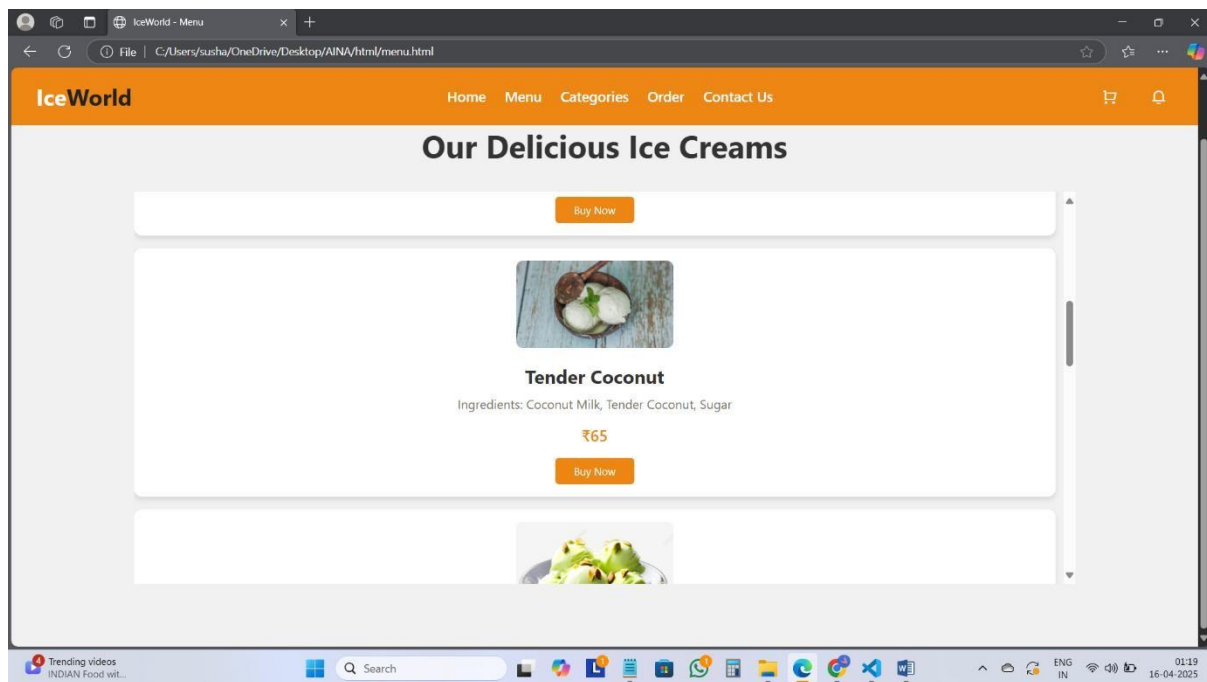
IceWorld - Menu

File | C:/Users/susha/OneDrive/Desktop/AINA/html/menu.html

IceWorld

Home Menu Categories Order Contact Us

Our Delicious Ice Creams

Buy Now

Tender Coconut

Ingredients: Coconut Milk, Tender Coconut, Sugar

₹65

Buy Now

4 Trending videos
INDIAN Food wit...

Search

ENG
IN

01:19
16-04-2025